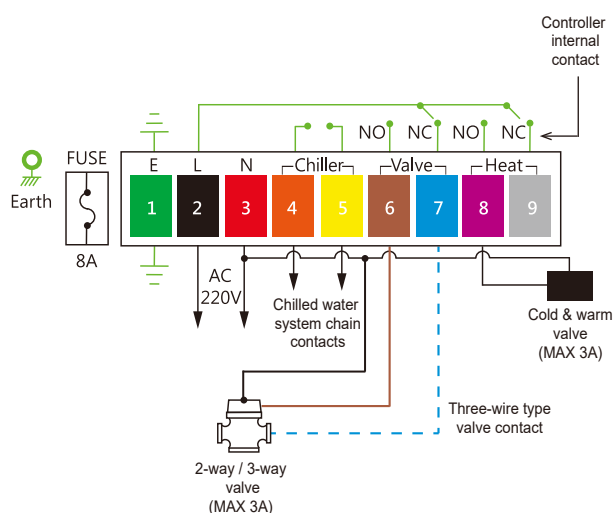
Controller internal contact

NO NC NO NC

FUSE

E L N Chiller Valve Heat

Earth

1 2 3 4 5 6 7 8 9

8A

AC 220V

Chilled water system chain contacts

Cold & warm valve (MAX 3A)

Three-wire type valve contact

2-way / 3-way valve (MAX 3A)